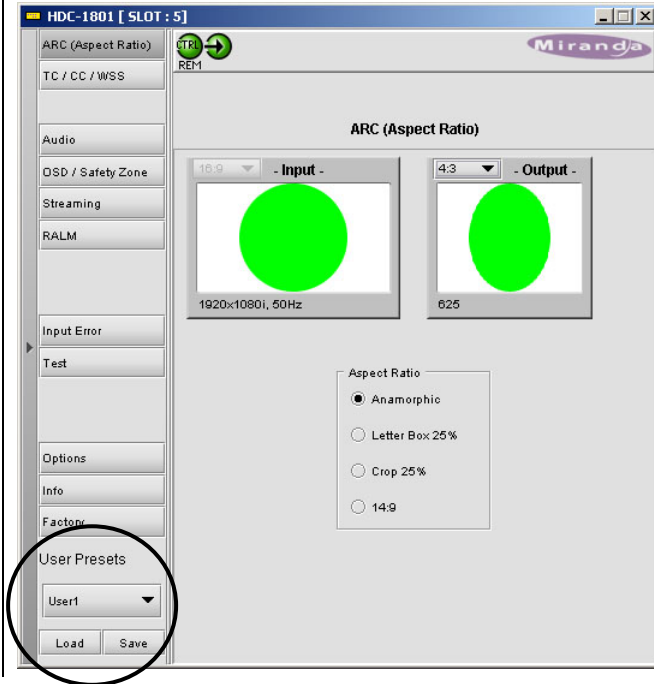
HDC-1801 [ SLOT : 5]

ARC (Aspect Ratio)
TC / CC / WSS
Audio
OSD / Safety Zone
Streaming
RALM
Input Error
Test
Options
Info
Factory
User Presets
User1
Load
Save

CTRL
REM
Miranda

ARC (Aspect Ratio)

16:9 - Input -
1920x1080i, 50Hz

4:3 - Output -
625

Aspect Ratio
Anamorphic
Letter Box 25%
Crop 25%
14:9